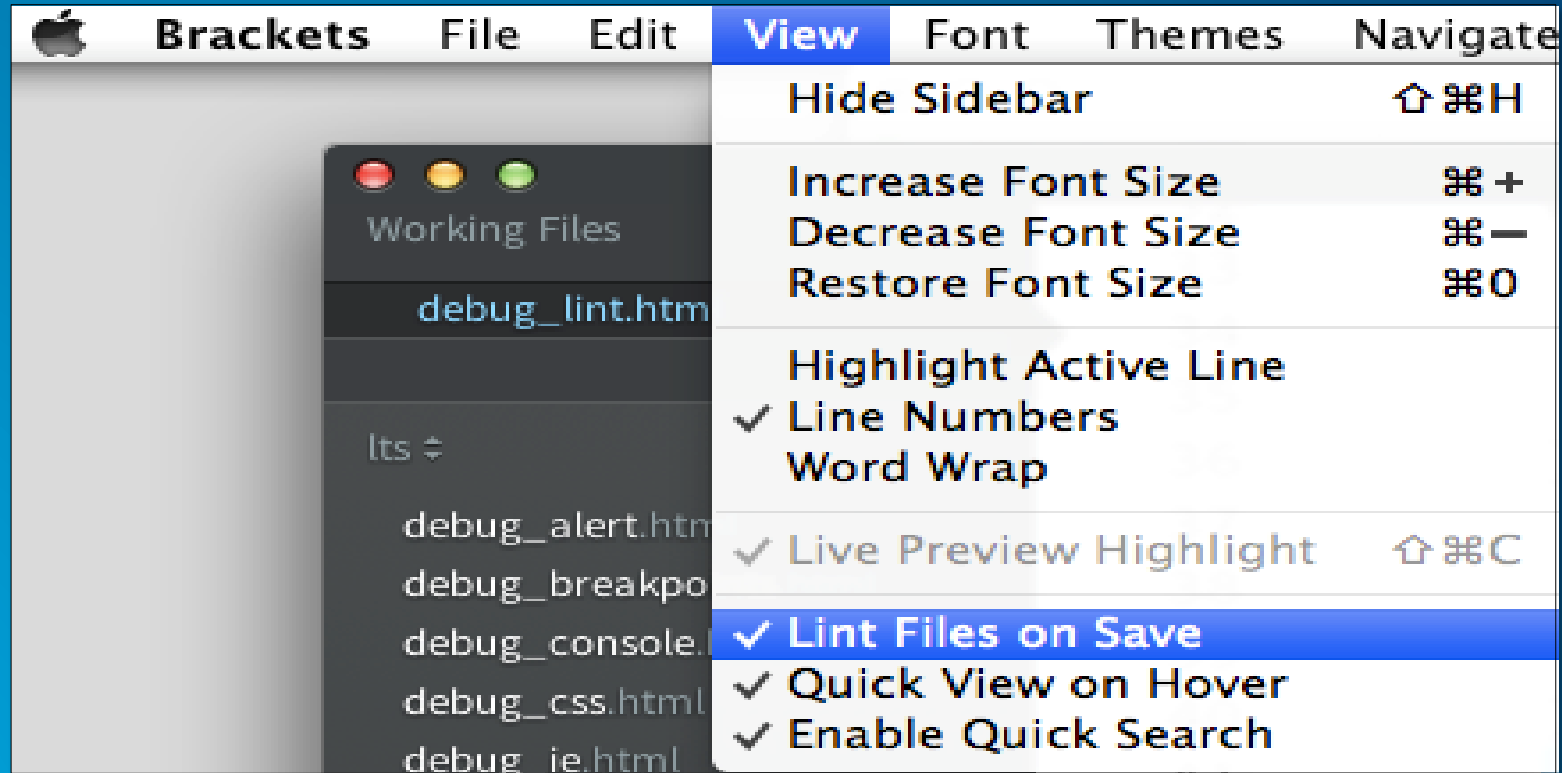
Brackets File Edit View Font Themes Navigate

Working Files

debug_lint.htm

lts ⇕

debug_alert.htm
debug_breakpo
debug_console.
debug_css.html
debug_ie.html

Hide Sidebar ⇧⌘H

Increase Font Size ⌘+
Decrease Font Size ⌘−
Restore Font Size ⌘0

Highlight Active Line
✓ Line Numbers
Word Wrap

✓ Live Preview Highlight ⇧⌘C

✓ Lint Files on Save
✓ Quick View on Hover
✓ Enable Quick Search